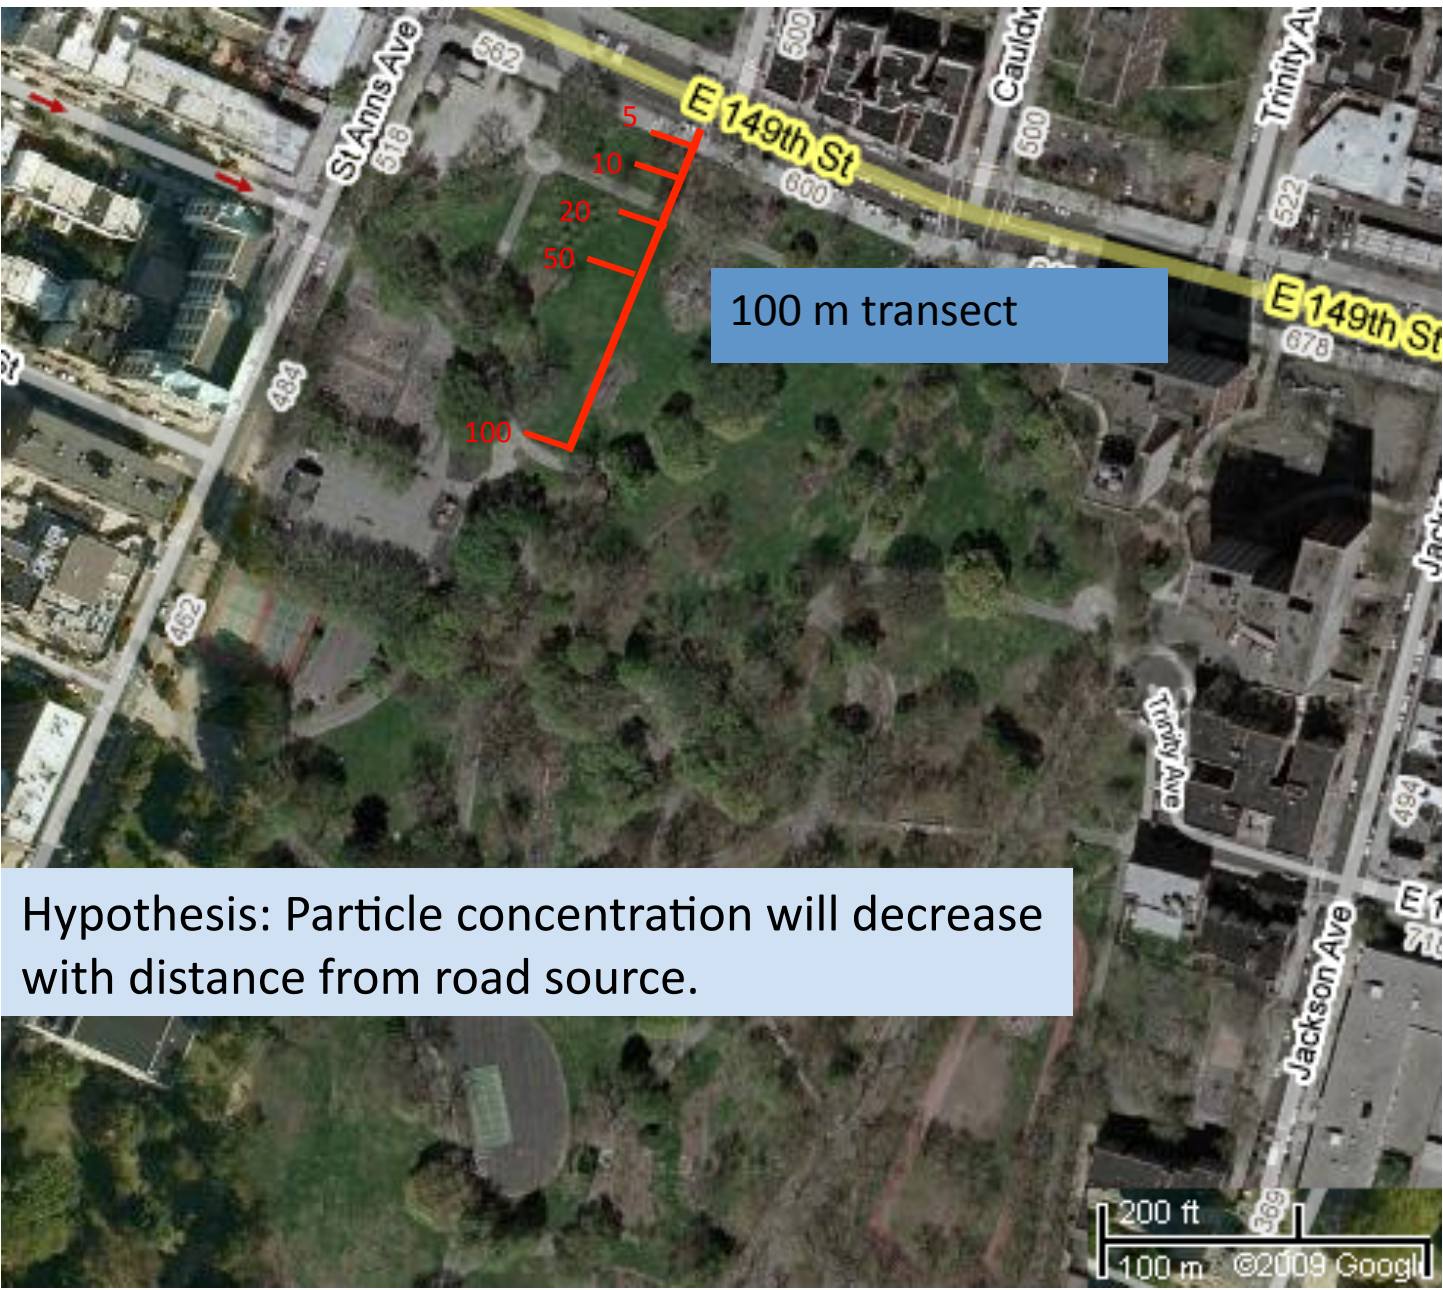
St Anns Ave
562
500
Cauldw
Trinity Av
518
5
10
20
50
100
E 149th St
600
500
522
100 m transect
E 149th St
678
St
484
452
Jack
Trinity Ave
494
E 1
718
Jackson Ave
Hypothesis: Particle concentration will decrease with distance from road source.
200 ft
369
100 m
©2009 Googl